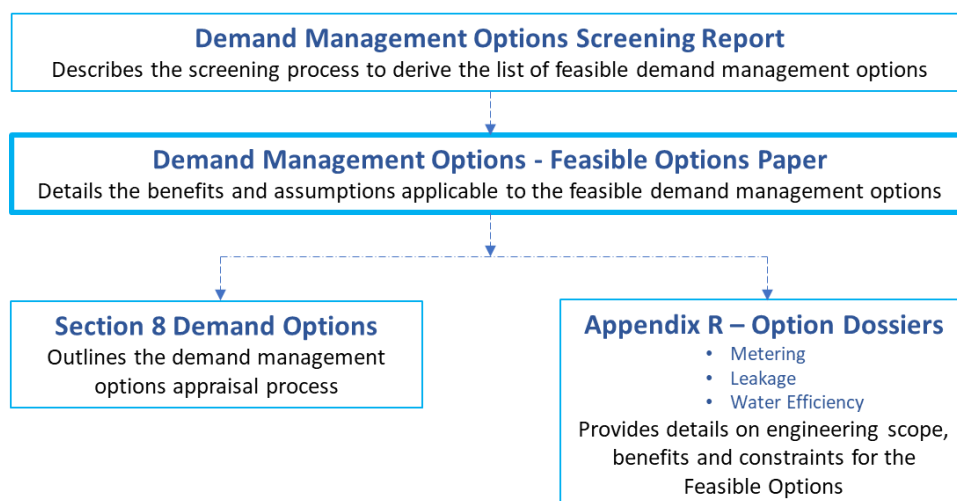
Demand Management Options Screening Report
Describes the screening process to derive the list of feasible demand management options

Demand Management Options - Feasible Options Paper
Details the benefits and assumptions applicable to the feasible demand management options

Section 8 Demand Options
Outlines the demand management options appraisal process

Appendix R – Option Dossiers
• Metering
• Leakage
• Water Efficiency
Provides details on engineering scope, benefits and constraints for the Feasible Options